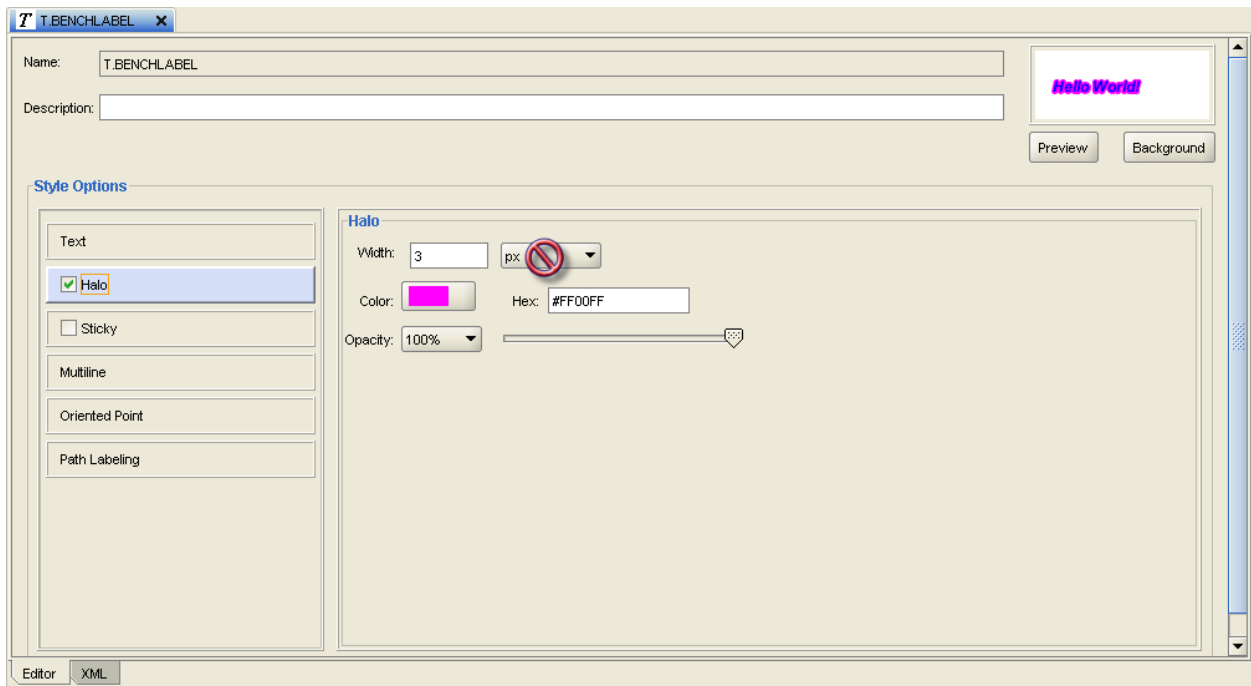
T.BENCHLABEL

Name: T.BENCHLABEL

Description:

Hello World!

Preview
Background

Style Options

Text
Halo
Sticky
Multiline
Oriented Point
Path Labeling

Halo

Width: 3 px

Color: Hex: #FF00FF

Opacity: 100%

Editor
XML